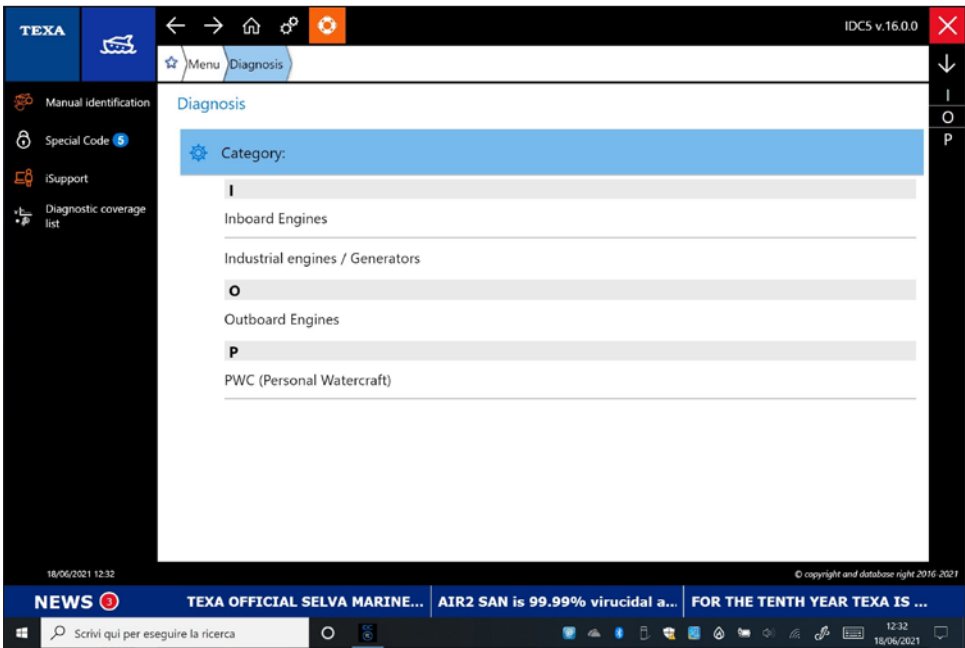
TEXA

IDC5 v.16.0.0

Menu Diagnosis

I
O
P

Manual identification
Special Code 5
iSupport
Diagnostic coverage list

Diagnosis

Category:

I
Inboard Engines
Industrial engines / Generators
O
Outboard Engines
P
PWC (Personal Watercraft)

18/06/2021 12:32

© copyright and database right 2016-2021

NEWS 3 TEXA OFFICIAL SELVA MARINE... AIR2 SAN is 99.99% virucidal a... FOR THE TENTH YEAR TEXA IS ...

Scrivi qui per eseguire la ricerca

12:32
18/06/2021